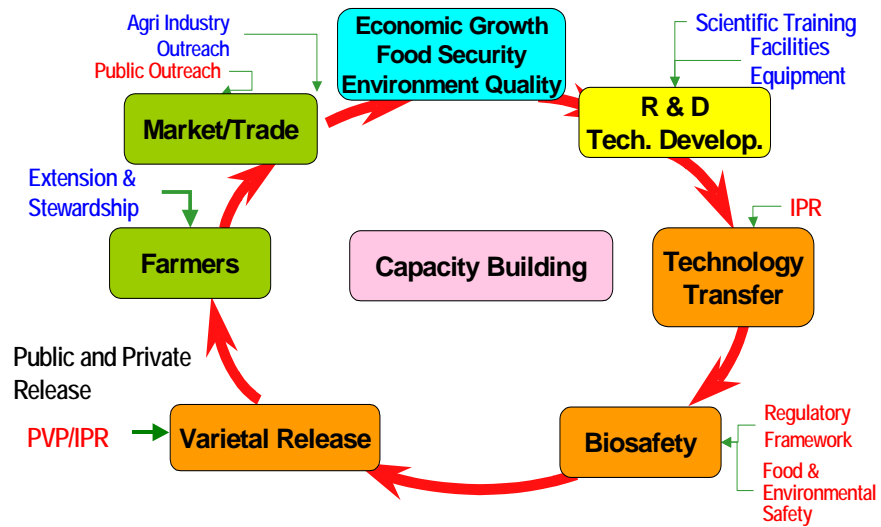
Economic Growth
Food Security
Environment Quality

Scientific Training
Facilities
Equipment

R & D
Tech. Develop.

IPR

Technology
Transfer

Regulatory
Framework

Food &
Environmental
Safety

Biosafety

Varietal Release

PVP/IPR

Public and Private
Release

Farmers

Extension &
Stewardship

Market/Trade

Agri Industry
Outreach

Public Outreach

Capacity Building